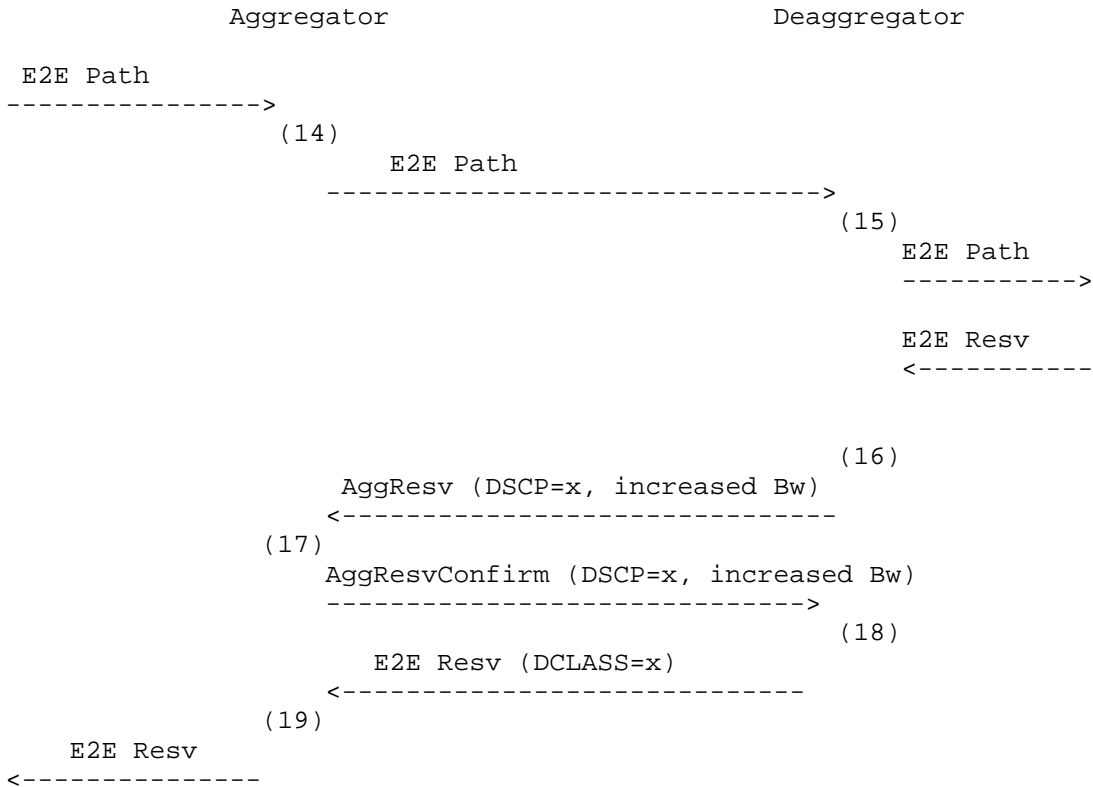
Aggregator Deaggregator

E2E Path
---------------->

(14)

E2E Path
------------------------------->

(15)

E2E Path
----------->

E2E Resv
<-----------

(16)

AggResv (DSCP=x, increased Bw)
<-------------------------------

(17)

AggResvConfirm (DSCP=x, increased Bw)
------------------------------>

(18)

E2E Resv (DCLASS=x)
<----------------------------

(19)

E2E Resv
<---------------